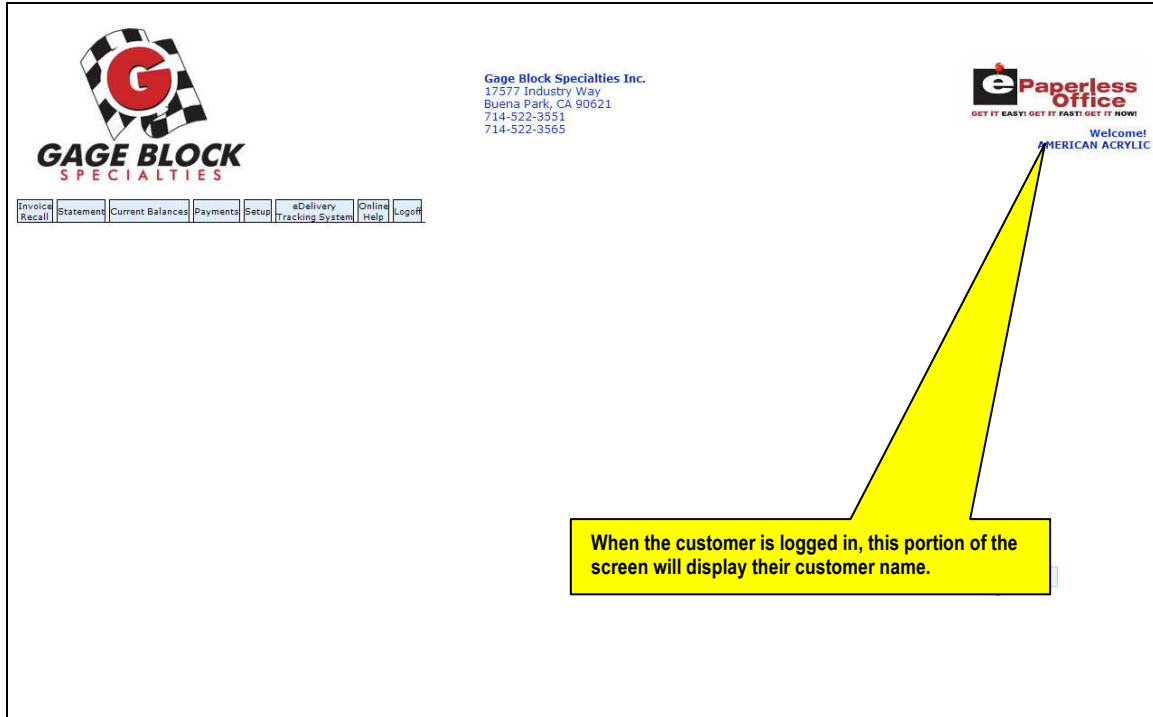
G

GAGE BLOCK
SPECIALTIES

Gage Block Specialties Inc.
17577 Industry Way
Buena Park, CA 90621
714-522-3551
714-522-3565

e Paperless Office
GET IT EASY! GET IT FAST! GET IT NOW!

Welcome!
AMERICAN ACRYLIC

| Invoice Recall | Statement | Current Balances | Payments | Setup | eDelivery Tracking System | Online Help | Logoff |
|---|---|---|---|---|---|---|---|

When the customer is logged in, this portion of the screen will display their customer name.